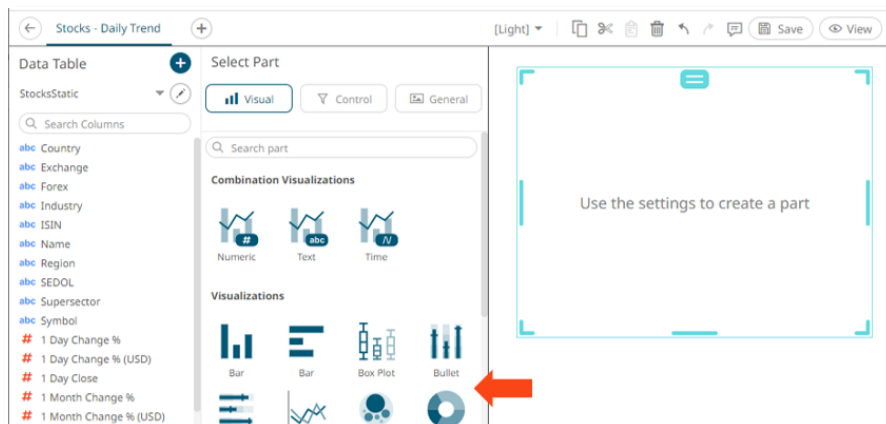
Stocks - Daily Trend

[Light] Save View

Data Table

StocksStatic

Search Columns

abc Country
abc Exchange
abc Forex
abc Industry
abc ISIN
abc Name
abc Region
abc SEDOL
abc Supersector
abc Symbol
# 1 Day Change %
# 1 Day Change % (USD)
# 1 Day Close
# 1 Month Change %
# 1 Month Change % (USD)

Select Part

Visual Control General

Search part

Combination Visualizations

# Numeric
abc Text
Time

Visualizations

Bar
Bar
Box Plot
Bullet

Use the settings to create a part